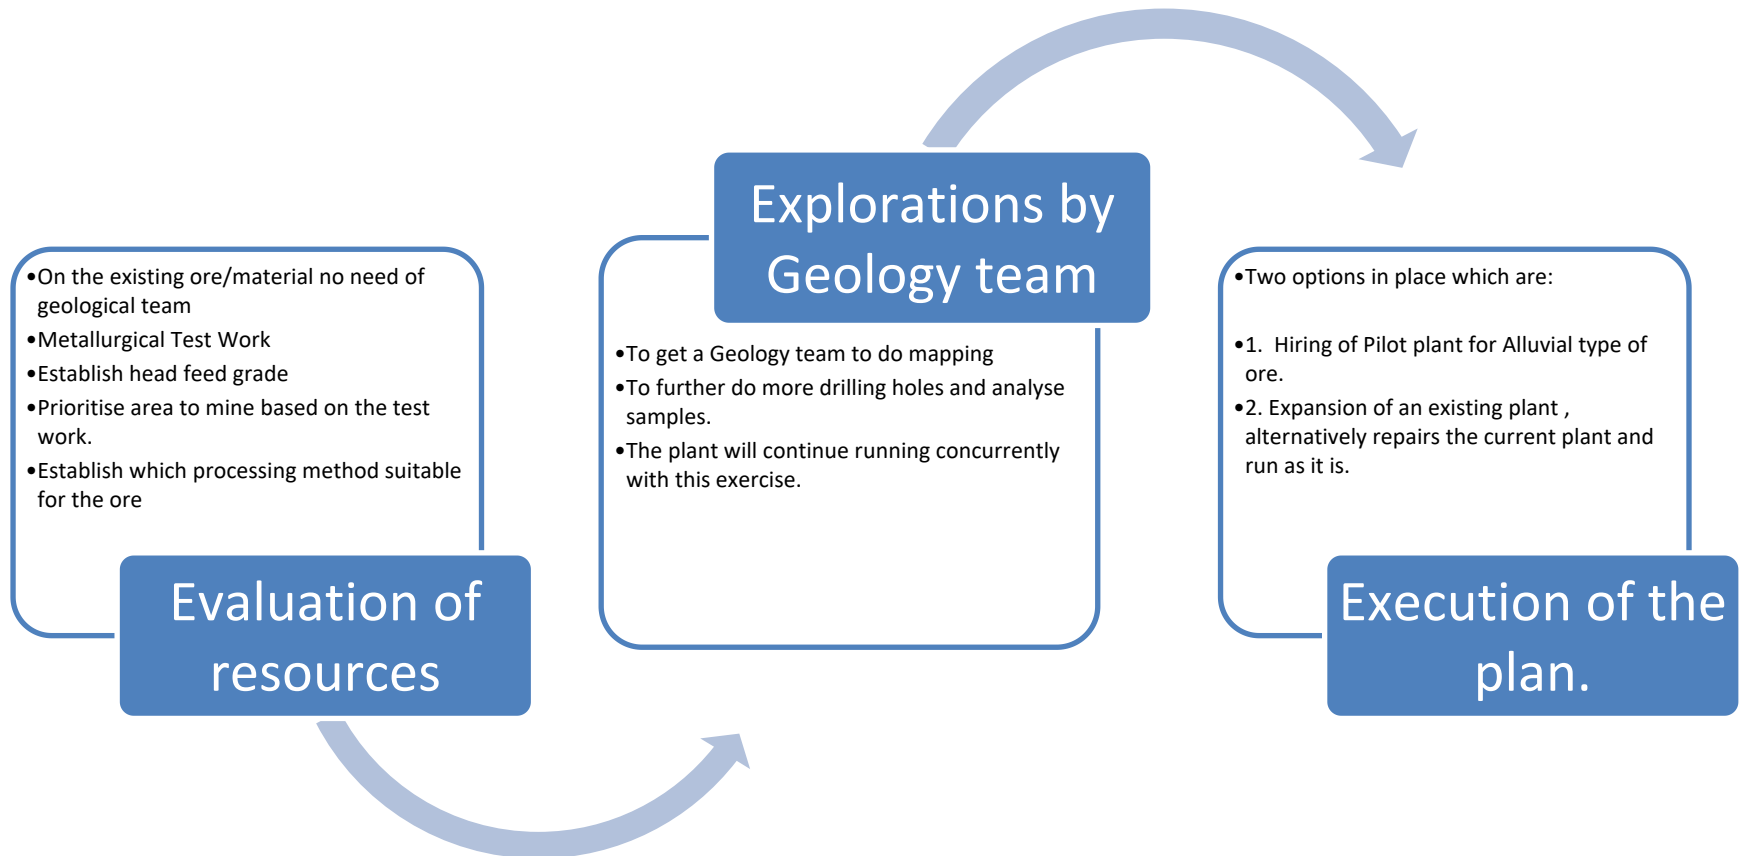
•On the existing ore/material no need of geological team
•Metallurgical Test Work
•Establish head feed grade
•Prioritise area to mine based on the test work.
•Establish which processing method suitable for the ore

Evaluation of resources

Explorations by Geology team

•To get a Geology team to do mapping
•To further do more drilling holes and analyse samples.
•The plant will continue running concurrently with this exercise.

•Two options in place which are:

•1. Hiring of Pilot plant for Alluvial type of ore.
•2. Expansion of an existing plant , alternatively repairs the current plant and run as it is.

Execution of the plan.